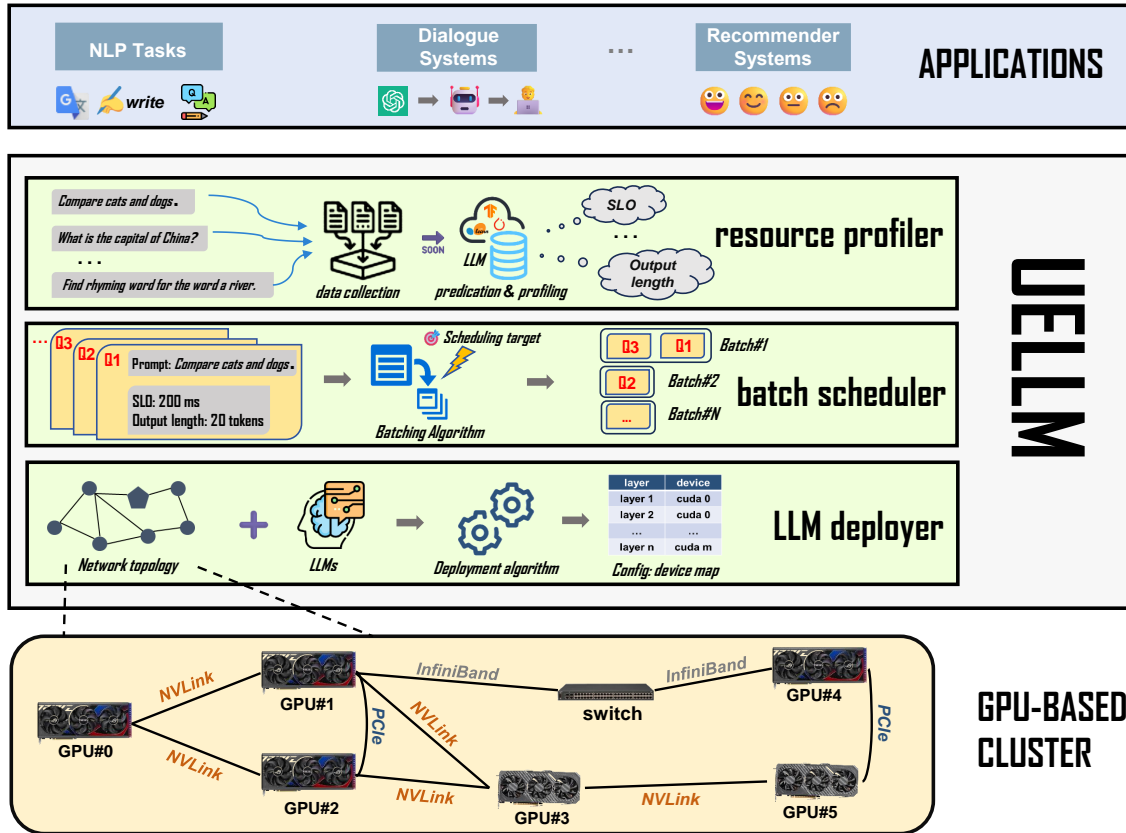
NLP Tasks

write

Dialogue Systems

...

Recommender Systems

APPLICATIONS

Compare cats and dogs.

What is the capital of China?

...

Find rhyming word for the word a river.

data collection

SOON

LLM

predication & profiling

SLO

...

Output length

resource profiler

... Q3 Q2 Q1 Prompt: Compare cats and dogs.

SLO: 200 ms
Output length: 20 tokens

Scheduling target

Batching Algorithm

Q3 Q1 Batch#1

Q2 Batch#2

... Batch#N

batch scheduler

Network topology

LLMs

Deployment algorithm

| layer | device |
|---|---|
| layer 1 | cuda 0 |
| layer 2 | cuda 0 |
| ... | ... |
| layer n | cuda m |

Config: device map

LLM deployer

UELLM

GPU#0

NVLink

GPU#1

NVLink

GPU#2

PCIe

NVLink

InfiniBand

switch

InfiniBand

NVLink

GPU#3

NVLink

GPU#4

PCIe

GPU#5

GPU-BASED CLUSTER